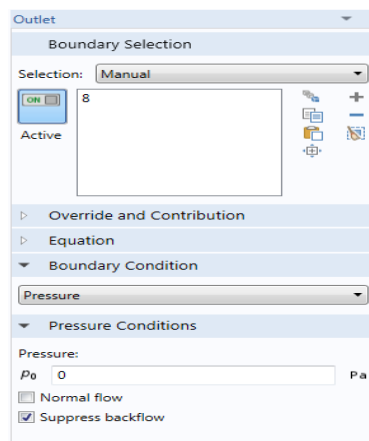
Outlet

Boundary Selection

Selection: Manual

ON

Active

8

Override and Contribution

Equation

Boundary Condition

Pressure

Pressure Conditions

Pressure:

$p_0$ 0 Pa

Normal flow

Suppress backflow